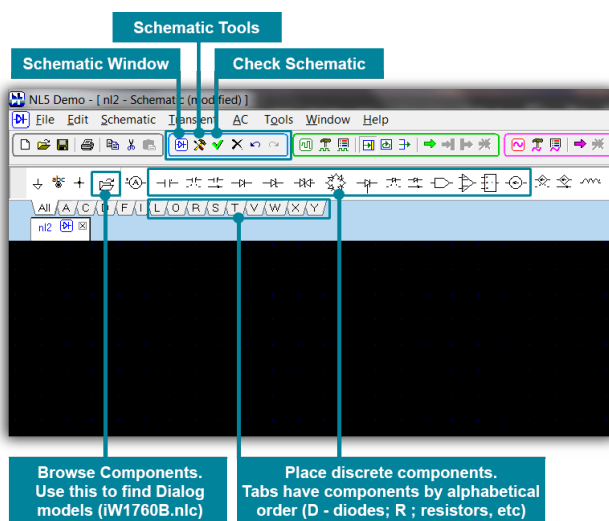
Schematic Tools

Schematic Window

Check Schematic

NL5 Demo - [ nl2 - Schematic (modified) ]

File Edit Schematic Transient AC Tools Window Help

All A C D F I L O R S T V W X Y

nl2

Browse Components. Use this to find Dialog models (iW1760B.nlc)

Place discrete components. Tabs have components by alphabetical order (D - diodes; R ; resistors, etc)